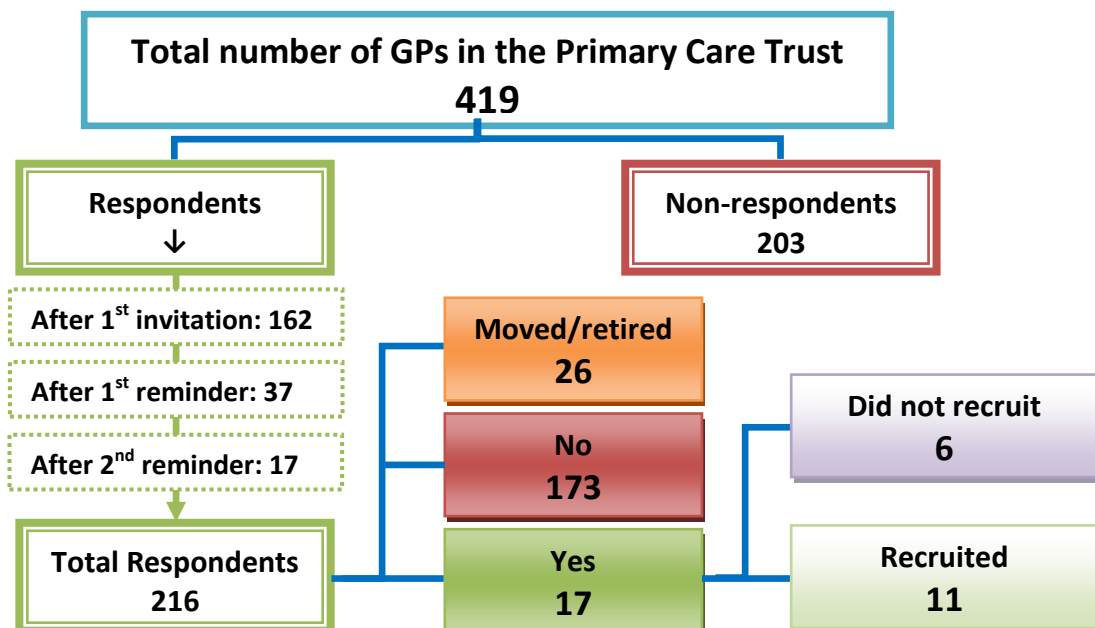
Total number of GPs in the Primary Care Trust
419

Respondents
↓

Non-respondents
203

After 1$^{st}$ invitation: 162

After 1$^{st}$ reminder: 37

After 2$^{nd}$ reminder: 17

Total Respondents
216

Moved/retired
26

No
173

Yes
17

Did not recruit
6

Recruited
11